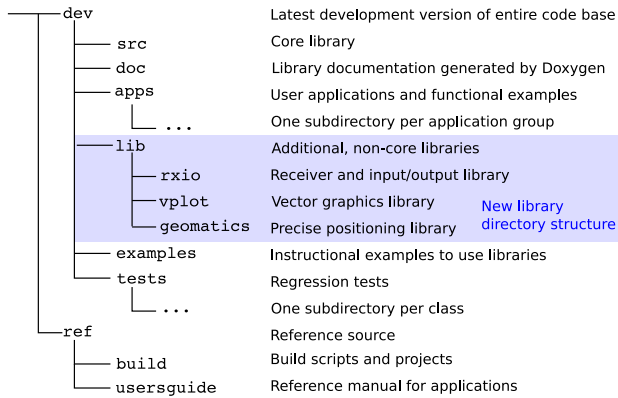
dev Latest development version of entire code base
src Core library
doc Library documentation generated by Doxygen
apps User applications and functional examples
... One subdirectory per application group
lib Additional, non-core libraries
rxio Receiver and input/output library
vplot Vector graphics library
geomatics Precise positioning library
New library directory structure
examples Instructional examples to use libraries
tests Regression tests
... One subdirectory per class
ref Reference source
build Build scripts and projects
usersguide Reference manual for applications